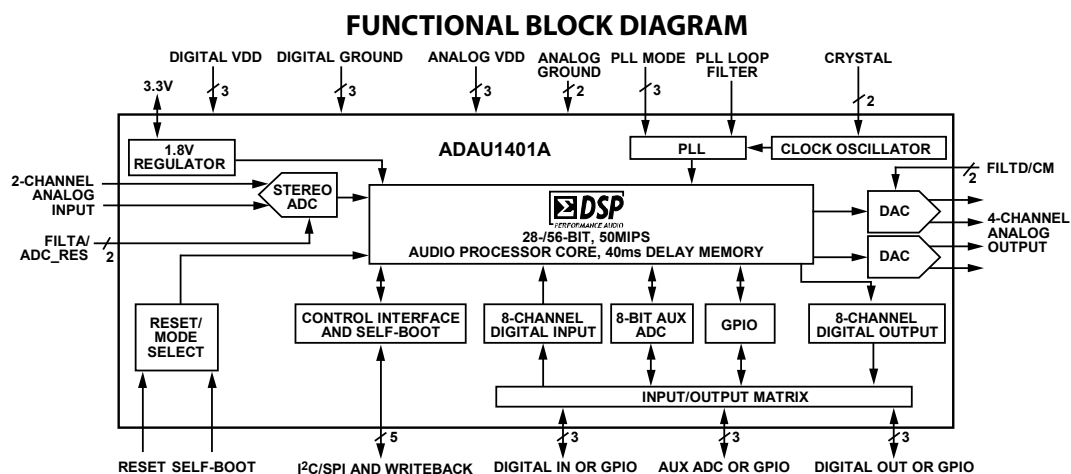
FUNCTIONAL BLOCK DIAGRAM

DIGITAL VDD DIGITAL GROUND ANALOG VDD ANALOG GROUND PLL MODE PLL LOOP FILTER CRYSTAL

3.3V

3 3 3 2 3 2

1.8V REGULATOR

ADAU1401A

PLL

CLOCK OSCILLATOR

FILTD/CM

2

2-CHANNEL ANALOG INPUT

STEREO ADC

$\Sigma$DSP
PERFORMANCE AUDIO

28-/56-BIT, 50MIPS
AUDIO PROCESSOR CORE, 40ms DELAY MEMORY

DAC

DAC

4-CHANNEL ANALOG OUTPUT

FILTA/ ADC_RES

2

RESET/ MODE SELECT

CONTROL INTERFACE AND SELF-BOOT

8-CHANNEL DIGITAL INPUT

8-BIT AUX ADC

GPIO

8-CHANNEL DIGITAL OUTPUT

INPUT/OUTPUT MATRIX

5 3 3 3

RESET SELF-BOOT I$^2$C/SPI AND WRITEBACK DIGITAL IN OR GPIO AUX ADC OR GPIO DIGITAL OUT OR GPIO